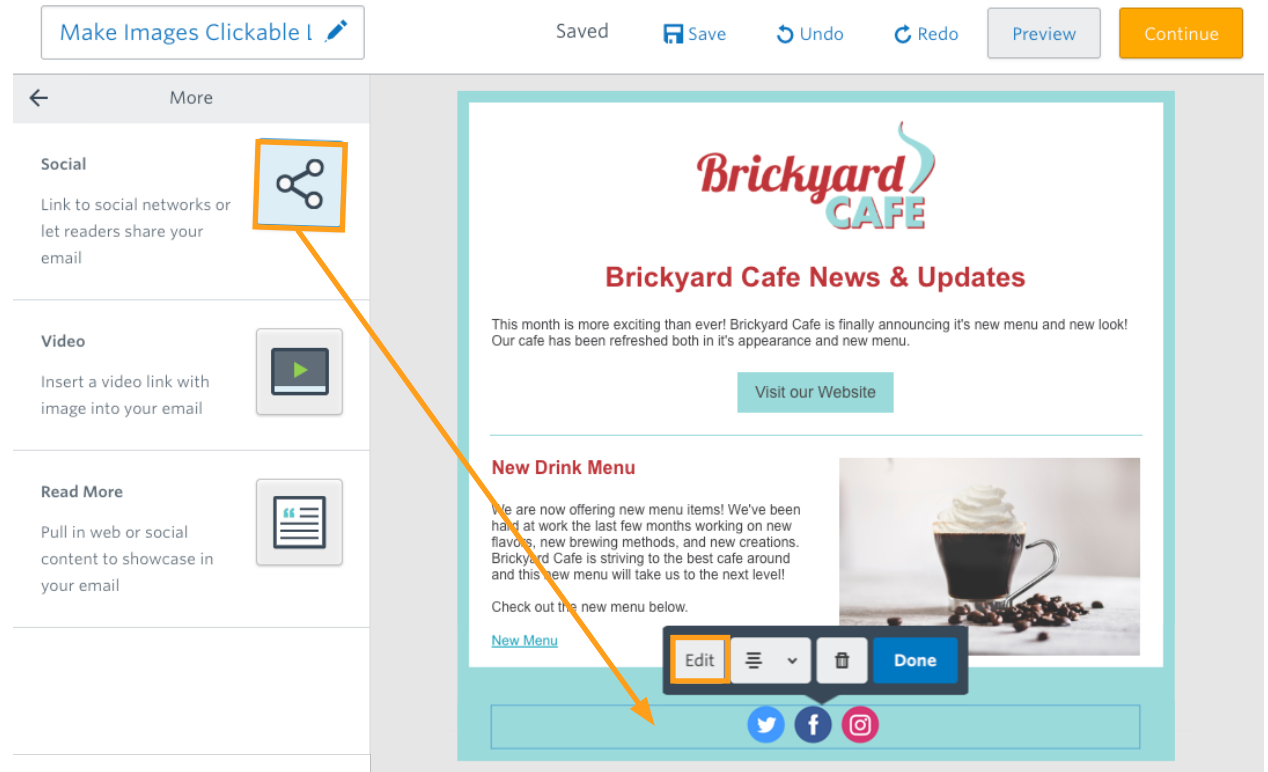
Make Images Clickable l

Saved Save Undo Redo Preview Continue

More

Social

Link to social networks or let readers share your email

Video

Insert a video link with image into your email

Read More

Pull in web or social content to showcase in your email

Brickyard CAFE

Brickyard Cafe News & Updates

This month is more exciting than ever! Brickyard Cafe is finally announcing it's new menu and new look! Our cafe has been refreshed both in it's appearance and new menu.

Visit our Website

New Drink Menu

We are now offering new menu items! We've been hard at work the last few months working on new flavors, new brewing methods, and new creations. Brickyard Cafe is striving to the best cafe around and this new menu will take us to the next level!

Check out the new menu below.

New Menu

Edit Done